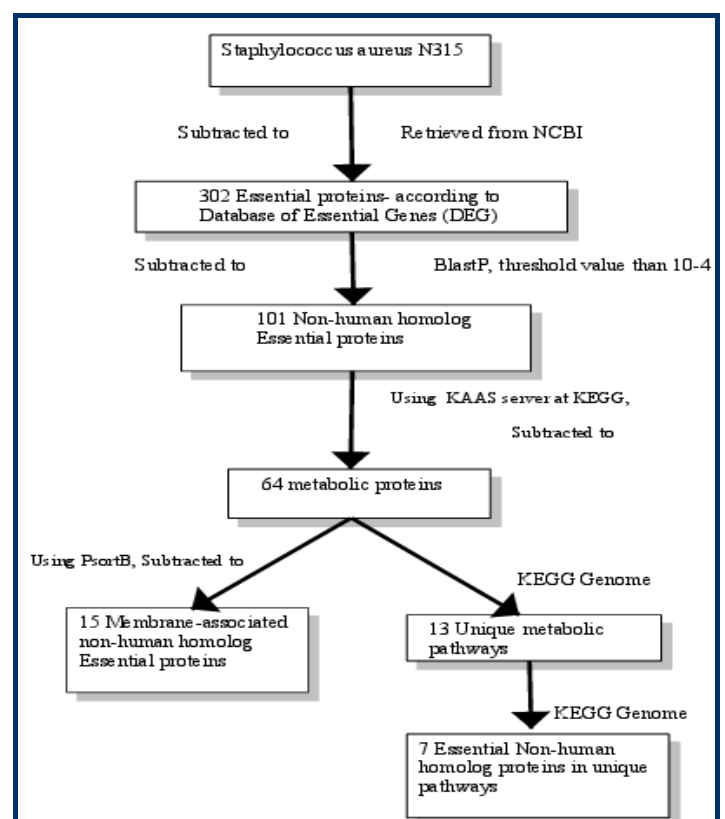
Staphylococcus aureus N315

Subtracted to

Retrieved from NCBI

302 Essential proteins- according to Database of Essential Genes (DEG)

Subtracted to

BlastP, threshold value than 10-4

101 Non-human homolog Essential proteins

Using KAAS server at KEGG,

Subtracted to

64 metabolic proteins

Using PsortB, Subtracted to

KEGG Genome

15 Membrane-associated non-human homolog Essential proteins

13 Unique metabolic pathways

KEGG Genome

7 Essential Non-human homolog proteins in unique pathways